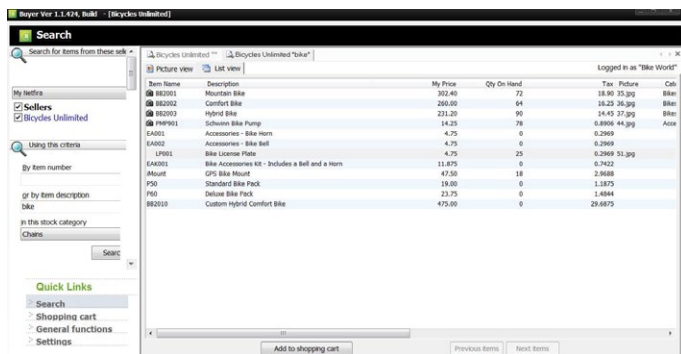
Buyer Ver 1.1.424, Build - [Bicycles Unlimited]

Search

Search for items from these sel

My Netfira

Sellers
Bicycles Unlimited

Using this criteria

By item number

or by item description
bike

in this stock category
Chains

Searc

Quick Links
Search
Shopping cart
General functions
Settings

Bicycles Unlimited "" Bicycles Unlimited "bike"

Picture view List view

Logged in as "Bike World"

| Item Name | Description | My Price | Qty On Hand | Tax | Picture | Cat |
|---|---|---|---|---|---|---|
| BB2001 | Mountain Bike | 302.40 | 72 | 18.90 | 35.jpg | Bike |
| BB2002 | Comfort Bike | 260.00 | 64 | 16.25 | 36.jpg | Bike |
| BB2003 | Hybrid Bike | 231.20 | 90 | 14.45 | 37.jpg | Bike |
| PMP901 | Schwinn Bike Pump | 14.25 | 78 | 0.8906 | 44.jpg | Acce |
| EA001 | Accessories - Bike Horn | 4.75 | 0 | 0.2969 | | |
| EA002 | Accessories - Bike Bell | 4.75 | 0 | 0.2969 | | |
| LP001 | Bike License Plate | 4.75 | 25 | 0.2969 | 51.jpg | |
| EA0001 | Bike Accessories Kit - Includes a Bell and a Horn | 11.875 | 0 | 0.7422 | | |
| iMount | GPS Bike Mount | 47.50 | 18 | 2.9688 | | |
| P50 | Standard Bike Pack | 19.00 | 0 | 1.1875 | | |
| P60 | Deluxe Bike Pack | 23.75 | 0 | 1.4844 | | |
| BB2010 | Custom Hybrid Comfort Bike | 475.00 | 0 | 29.6875 | | |

Add to shopping cart

Previous items Next items